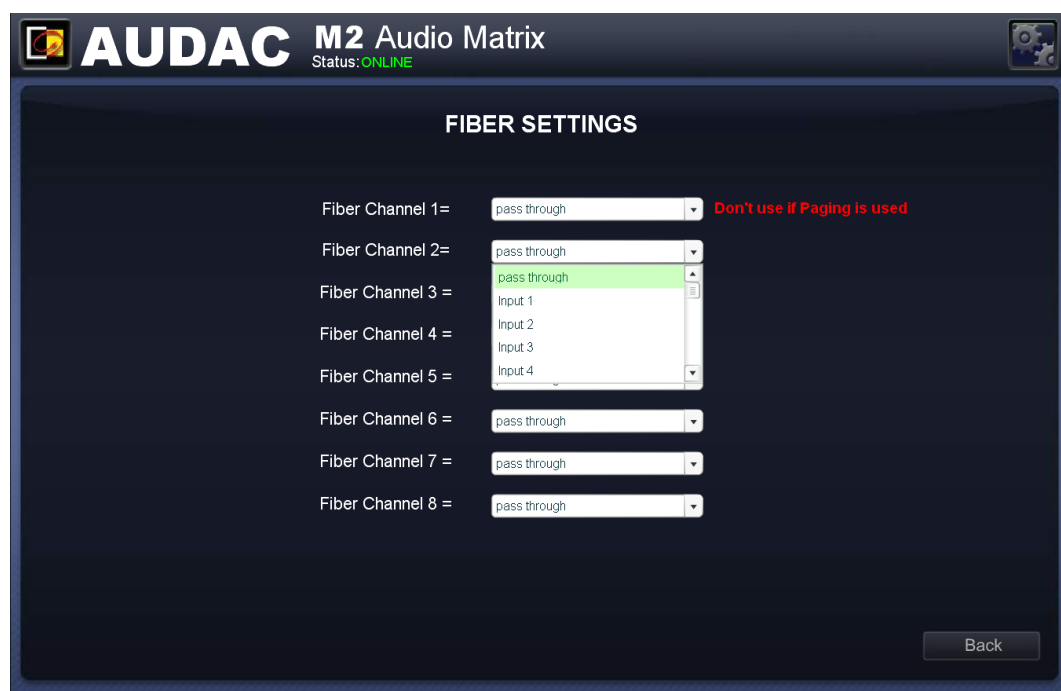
AUDAC M2 Audio Matrix
Status: ONLINE

FIBER SETTINGS

Fiber Channel 1= pass through Don't use if Paging is used

Fiber Channel 2= pass through

pass through
Input 1
Input 2
Input 3
Input 4

Fiber Channel 3 =

Fiber Channel 4 =

Fiber Channel 5 =

Fiber Channel 6 = pass through

Fiber Channel 7 = pass through

Fiber Channel 8 = pass through

Back